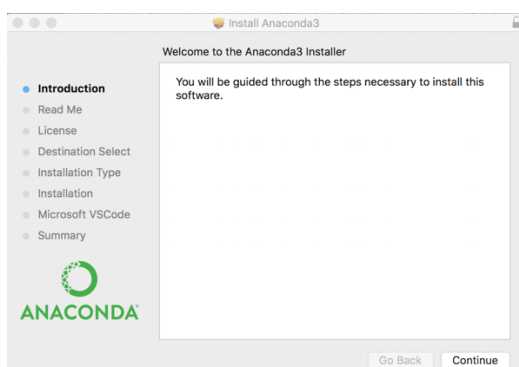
Install Anaconda3

Welcome to the Anaconda3 Installer

Introduction
Read Me
License
Destination Select
Installation Type
Installation
Microsoft VSCode
Summary

You will be guided through the steps necessary to install this software.

ANACONDA

Go Back
Continue